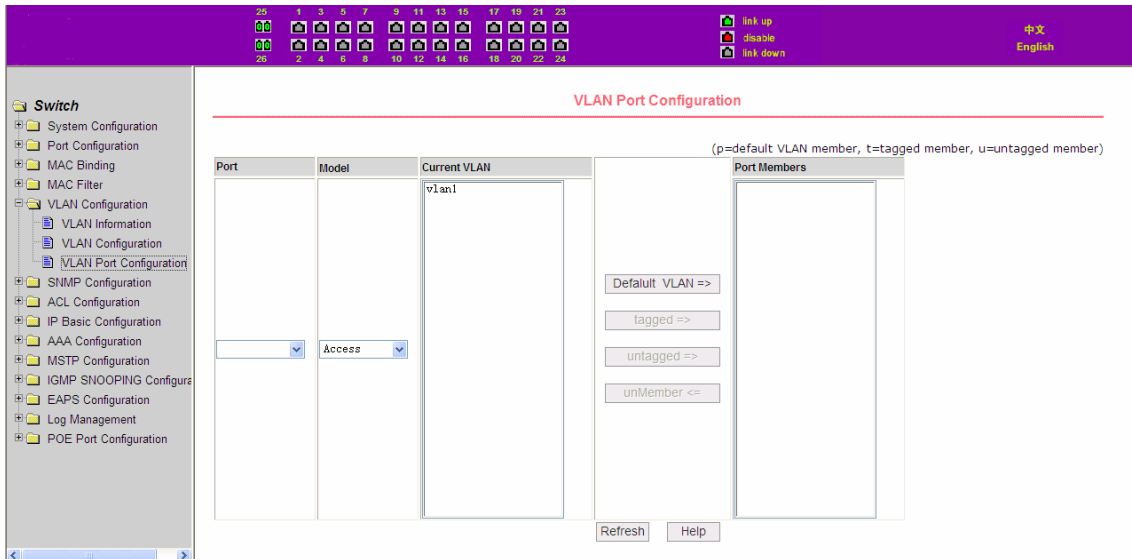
25 1 3 5 7 9 11 13 15 17 19 21 23

26 2 4 6 8 10 12 14 16 18 20 22 24

link up
disable
link down

中文
English

Switch
System Configuration
Port Configuration
MAC Binding
MAC Filter
VLAN Configuration
VLAN Information
VLAN Configuration
VLAN Port Configuration
SNMP Configuration
ACL Configuration
IP Basic Configuration
AAA Configuration
MSTP Configuration
IGMP SNOOPING Configura
EAPS Configuration
Log Management
POE Port Configuration

VLAN Port Configuration

(p=default VLAN member, t=tagged member, u=untagged member)

| Port | Model | Current VLAN | | Port Members |
|---|---|---|---|---|
| | Access | vlan1 | Defalult VLAN => tagged => untagged => unMember <= | |

Refresh Help